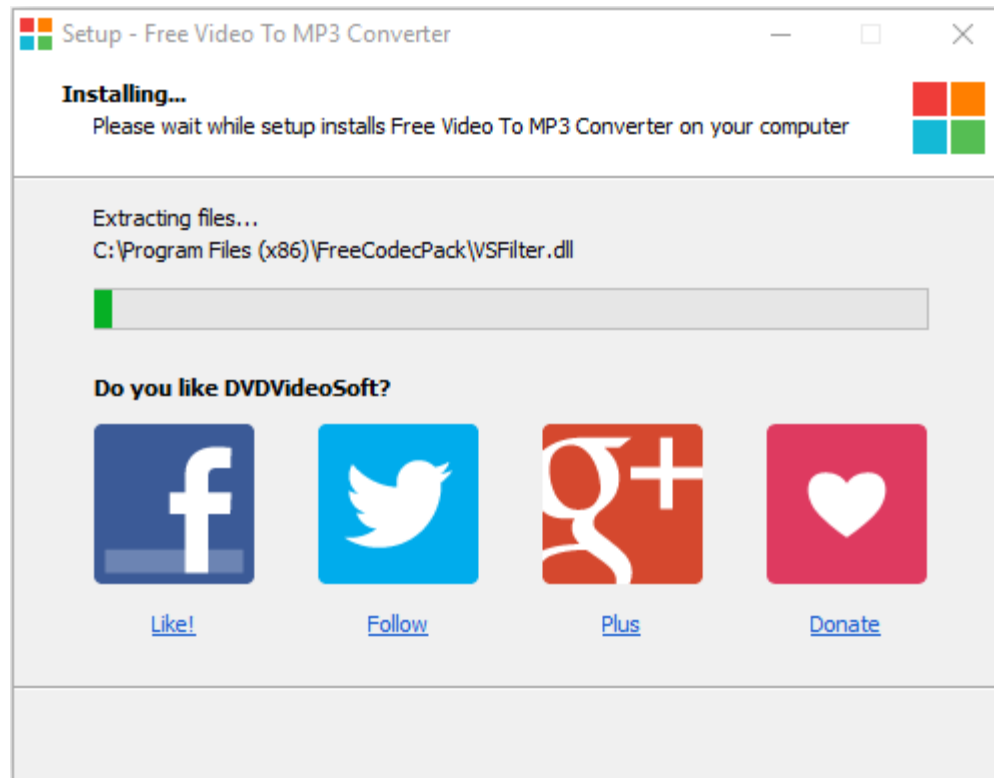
Setup - Free Video To MP3 Converter

Installing...
Please wait while setup installs Free Video To MP3 Converter on your computer

Extracting files...
C:\Program Files (x86)\FreeCodecPack\VSFilter.dll

Do you like DVDVideoSoft?

f

g+

Like!

Follow

Plus

Donate